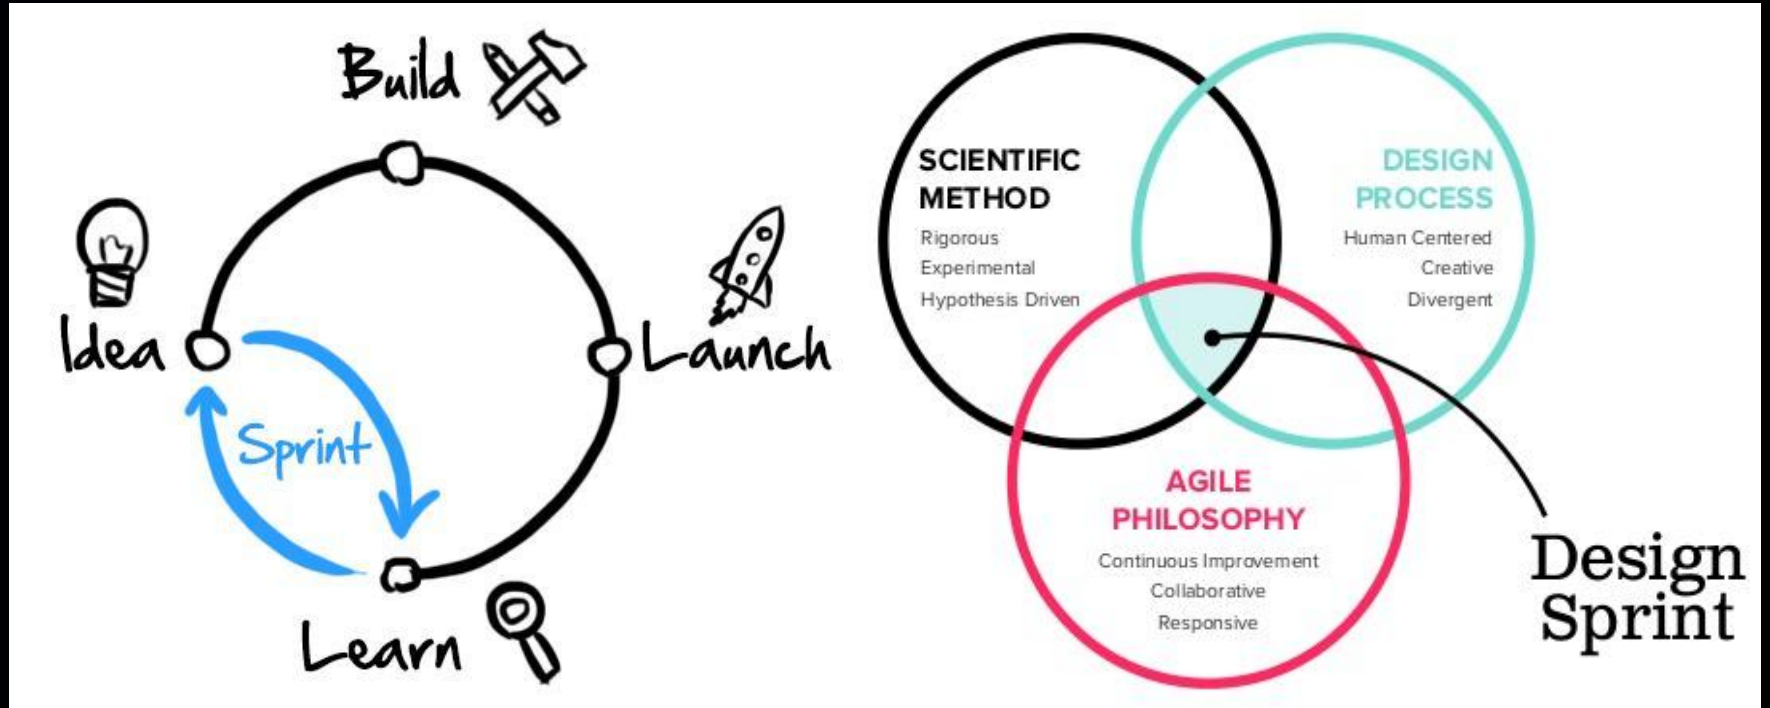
Build

Idea

Launch

Sprint

Learn

SCIENTIFIC METHOD

Rigorous
Experimental
Hypothesis Driven

DESIGN PROCESS

Human Centered
Creative
Divergent

AGILE PHILOSOPHY

Continuous Improvement
Collaborative
Responsive

Design Sprint